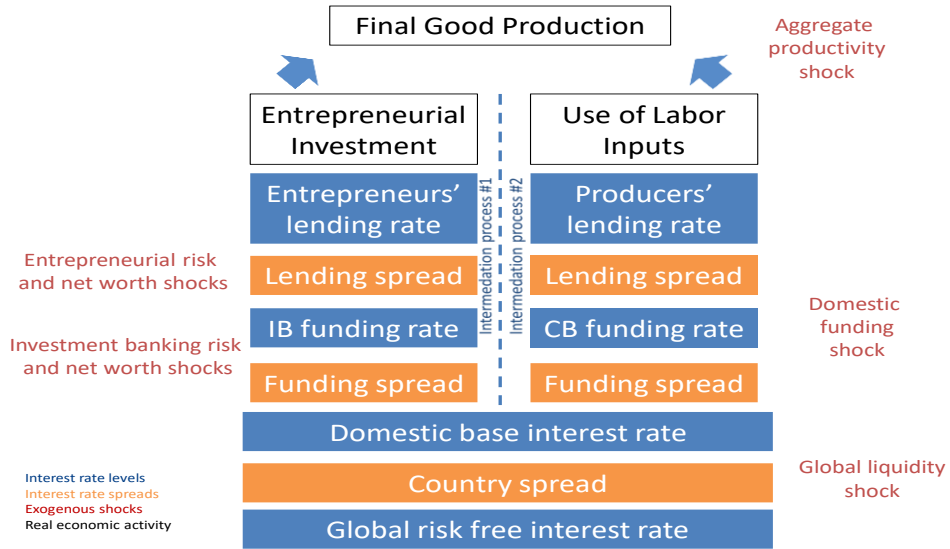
Final Good Production

Aggregate productivity shock

Entrepreneurial Investment

Use of Labor Inputs

Entrepreneurs' lending rate

Intermedation process #1

Intermedation process #2

Producers' lending rate

Entrepreneurial risk and net worth shocks

Lending spread

Lending spread

Domestic funding shock

IB funding rate

CB funding rate

Investment banking risk and net worth shocks

Funding spread

Funding spread

Domestic base interest rate

Global liquidity shock

Country spread

Global risk free interest rate

Interest rate levels
Interest rate spreads
Exogenous shocks
Real economic activity